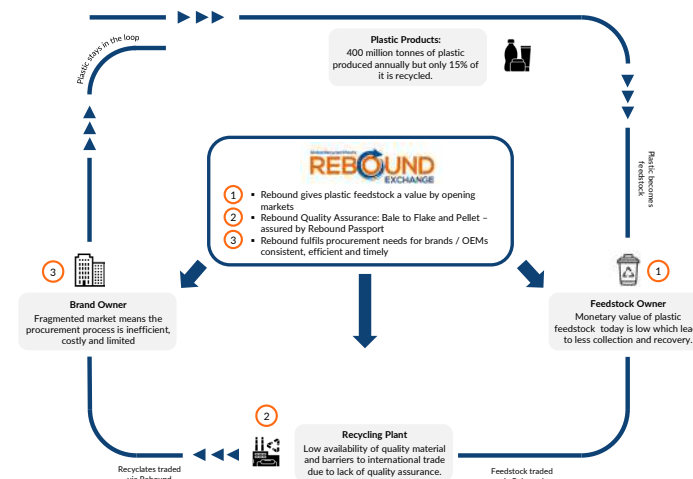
Plastic stays in the loop

Plastic Products:
400 million tonnes of plastic produced annually but only 15% of it is recycled.

Plastic becomes feedstock

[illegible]
REBOUND
EXCHANGE

1 ▪ Rebound gives plastic feedstock a value by opening markets
2 ▪ Rebound Quality Assurance: Bale to Flake and Pellet – assured by Rebound Passport
3 ▪ Rebound fulfils procurement needs for brands / OEMs consistent, efficient and timely

3
Brand Owner
Fragmented market means the procurement process is inefficient, costly and limited

1
Feedstock Owner
Monetary value of plastic feedstock today is low which lea to less collection and recovery.

2
Recycling Plant
Low availability of quality material and barriers to international trade due to lack of quality assurance.

Recyclates traded via Rebound

Feedstock traded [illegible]